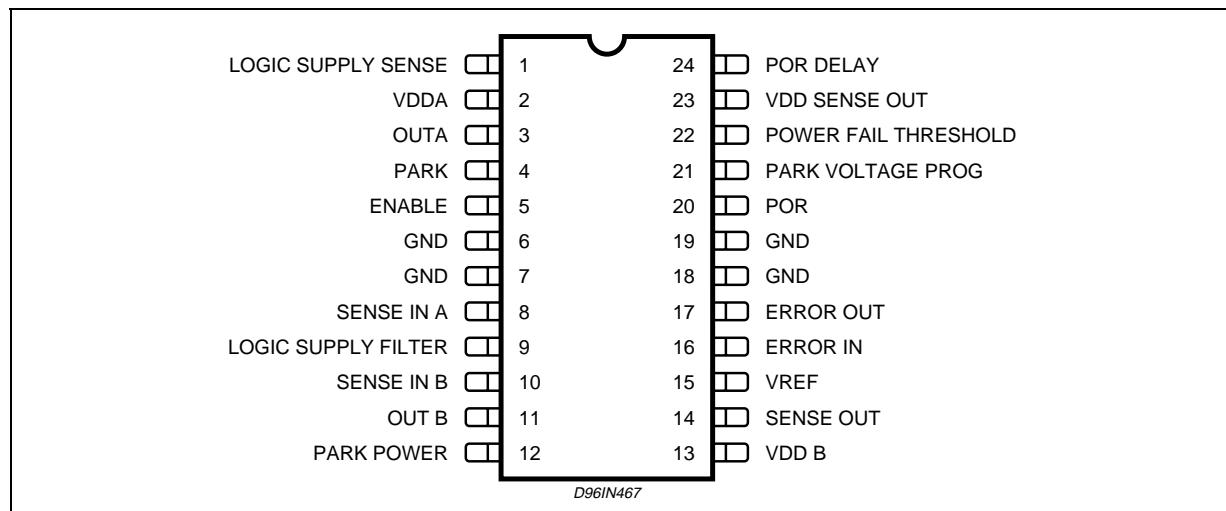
LOGIC SUPPLY SENSE 1
VDDA 2
OUTA 3
PARK 4
ENABLE 5
GND 6
GND 7
SENSE IN A 8
LOGIC SUPPLY FILTER 9
SENSE IN B 10
OUT B 11
PARK POWER 12

24 POR DELAY
23 VDD SENSE OUT
22 POWER FAIL THRESHOLD
21 PARK VOLTAGE PROG
20 POR
19 GND
18 GND
17 ERROR OUT
16 ERROR IN
15 VREF
14 SENSE OUT
13 VDD B

D96IN467